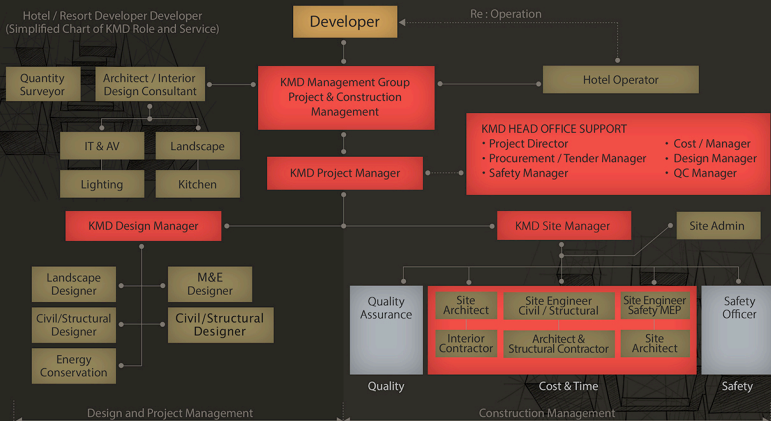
Hotel / Resort Developer Developer
(Simplified Chart of KMD Role and Service)

Developer

Re : Operation

Quantity Surveyor

Architect / Interior Design Consultant

KMD Management Group Project & Construction Management

Hotel Operator

IT & AV

Landscape

Lighting

Kitchen

KMD HEAD OFFICE SUPPORT
• Project Director
• Procurement / Tender Manager
• Safety Manager
• Cost / Manager
• Design Manager
• QC Manager

KMD Project Manager

KMD Design Manager

KMD Site Manager

Site Admin

Landscape Designer

M&E Designer

Civil/Structural Designer

Civil/Structural Designer

Energy Conservation

Quality Assurance

Site Architect

Site Engineer Civil / Structural

Site Engineer Safety MEP

Safety Officer

Interior Contractor

Architect & Structural Contractor

Site Architect

Quality

Cost & Time

Safety

Design and Project Management

Construction Management